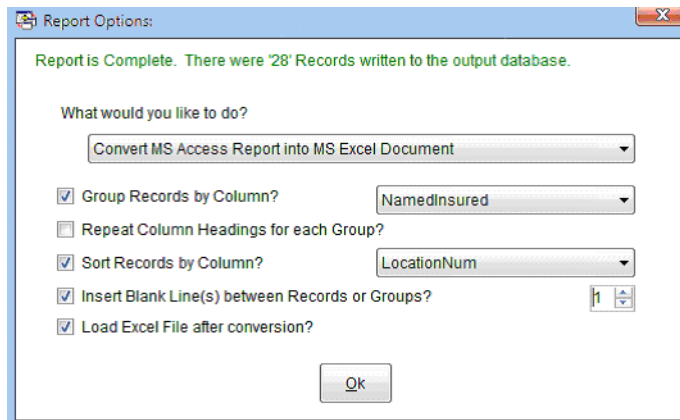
Report Options:

Report is Complete. There were '28' Records written to the output database.

What would you like to do?

Convert MS Access Report into MS Excel Document

Group Records by Column?

NamedInsured

Repeat Column Headings for each Group?

Sort Records by Column?

LocationNum

Insert Blank Line(s) between Records or Groups?

1

Load Excel File after conversion?

Ok